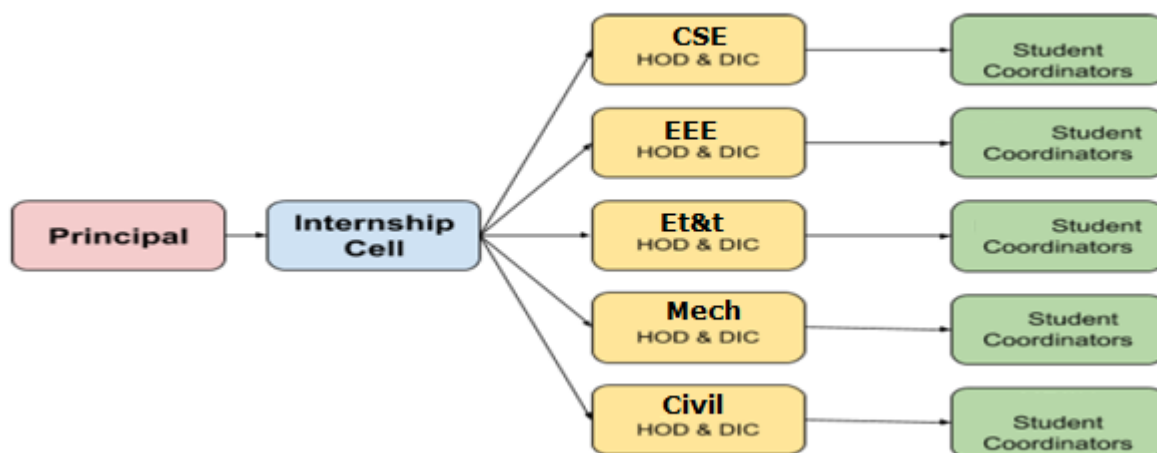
Principal

Internship Cell

CSE
HOD & DIC

Student Coordinators

EEE
HOD & DIC

Student Coordinators

Et&t
HOD & DIC

Student Coordinators

Mech
HOD & DIC

Student Coordinators

Civil
HOD & DIC

Student Coordinators